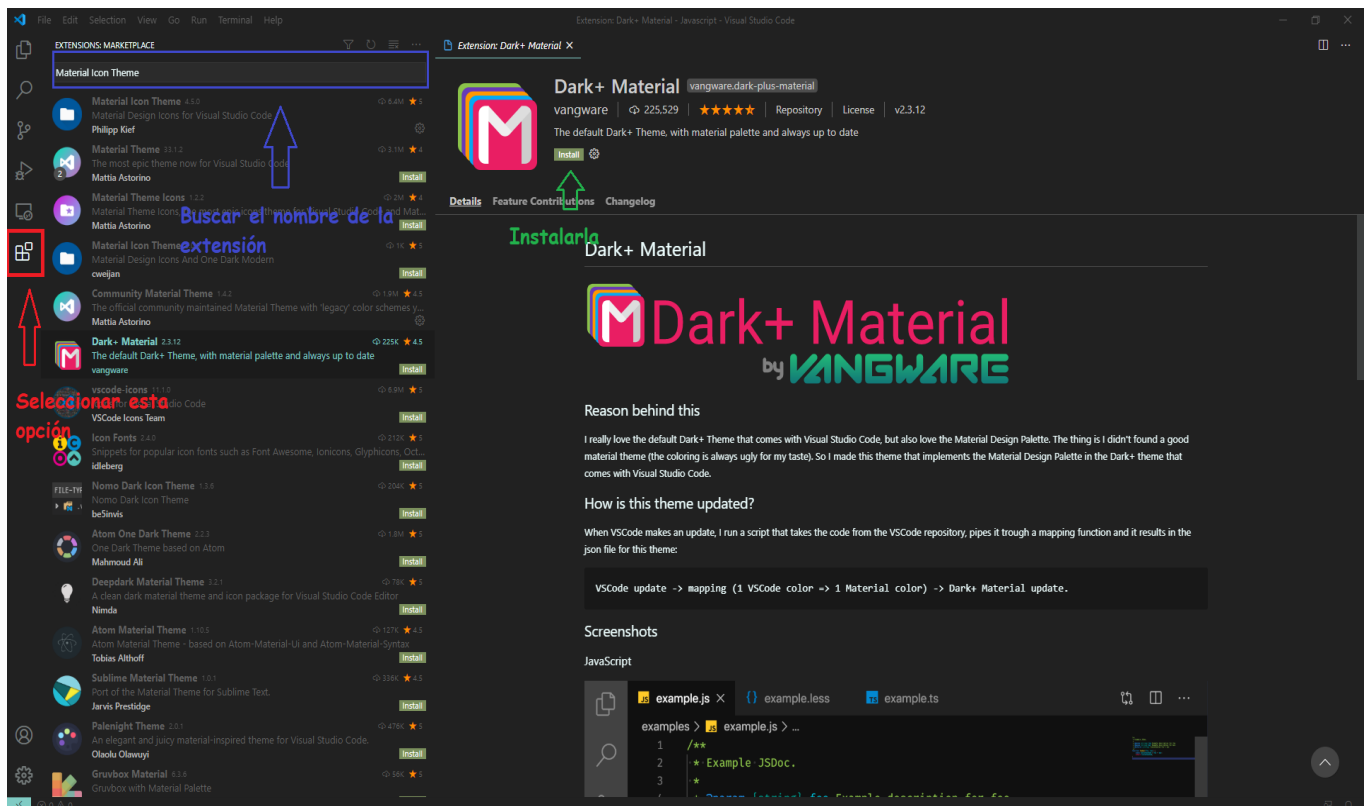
File Edit Selection View Go Run Terminal Help

Extension: Dark+ Material - Javascript - Visual Studio Code

EXTENSIONS: MARKETPLACE

Material Icon Theme

Material Icon Theme 4.5.0 6.4M 5
Material Design Icons for Visual Studio Code
Philipp Kief

Material Theme 33.1.2 3.1M 4
The most epic theme now for Visual Studio Code
Mattia Astorino
Install

Material Theme Icons 1.2.2 2M 4
Material Theme Icons, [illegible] icon theme for Visual Studio Code and Mat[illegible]
Mattia Astorino
Install

Material Icon Theme 1K 5
Material Design Icons And One Dark Modern
cweijan
Install

Community Material Theme 1.4.2 1.9M 4.5
The official community maintained Material Theme with 'legacy' color schemes y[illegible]
Mattia Astorino

Dark+ Material 2.3.12 225K 4.5
The default Dark+ Theme, with material palette and always up to date
vangware
Install

vscode-icons 11.1.0 9.9M 5
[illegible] Studio Code
VSCode Icons Team
Install

Icon Fonts 2.4.0 212K 5
Snippets for popular icon fonts such as Font Awesome, Ionicons, Glyphicons, Oct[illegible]
idleberg
Install

Nomo Dark Icon Theme 1.3.6 204K 5
Nomo Dark Icon Theme
be5invis
Install

Atom One Dark Theme 2.2.3 1.8M 5
One Dark Theme based on Atom
Mahmoud Ali
Install

Deepdark Material Theme 3.2.1 78K 5
A clean dark material theme and icon package for Visual Studio Code Editor
Nimda
Install

Atom Material Theme 1.10.5 127K 4.5
Atom Material Theme - based on Atom-Material-Ui and Atom-Material-Syntax
Tobias Althoff
Install

Sublime Material Theme 1.0.1 338K 4.5
Port of the Material Theme for Sublime Text.
Jarvis Prestidge
Install

Palenight Theme 2.0.1 476K 5
An elegant and juicy material-inspired theme for Visual Studio Code.
Olaolu Olawuyi
Install

Gruvbox Material 6.3.6 56K 5
Gruvbox with Material Palette

Buscar el nombre de la extensión

Seleccionar esta opción

Extension: Dark+ Material

Dark+ Material vangware.dark-plus-material
vangware | 225,529 | ★★★★★ | Repository | License | v2.3.12
The default Dark+ Theme, with material palette and always up to date
Install

Instalarla

Details Feature Contributions Changelog

Dark+ Material

Dark+ Material
by VANGWARE

Reason behind this

I really love the default Dark+ Theme that comes with Visual Studio Code, but also love the Material Design Palette. The thing is I didn't found a good material theme (the coloring is always ugly for my taste). So I made this theme that implements the Material Design Palette in the Dark+ theme that comes with Visual Studio Code.

How is this theme updated?

When VSCode makes an update, I run a script that takes the code from the VSCode repository, pipes it trough a mapping function and it results in the json file for this theme:

VSCode update -> mapping (1 VSCode color => 1 Material color) -> Dark+ Material update.

Screenshots

JavaScript

example.js × example.less example.ts

examples > example.js >

1 /**
2 * Example JSDoc.
3 *